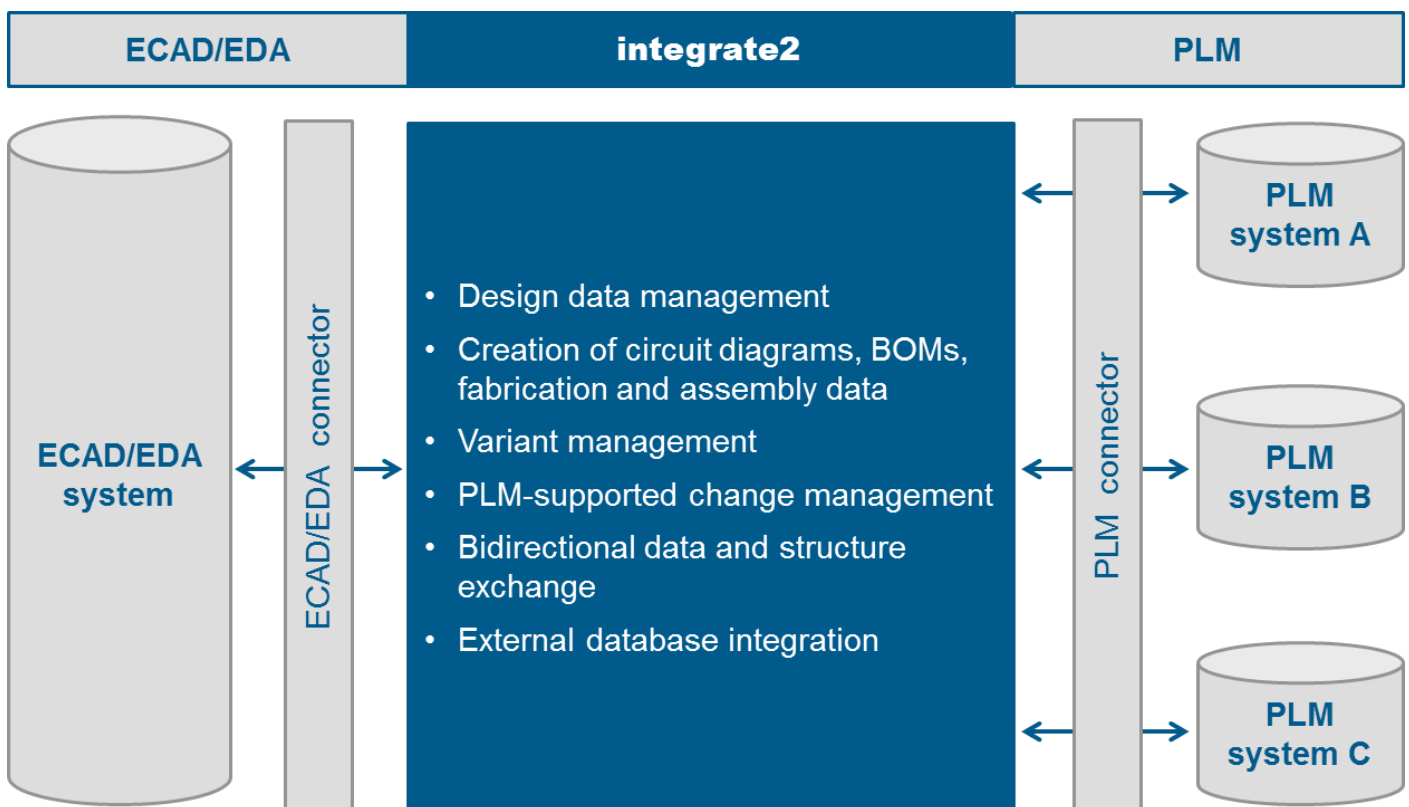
ECAD/EDA

integrate2

PLM

ECAD/EDA system

ECAD/EDA connector

• Design data management
• Creation of circuit diagrams, BOMs, fabrication and assembly data
• Variant management
• PLM-supported change management
• Bidirectional data and structure exchange
• External database integration

PLM connector

PLM system A

PLM system B

PLM system C